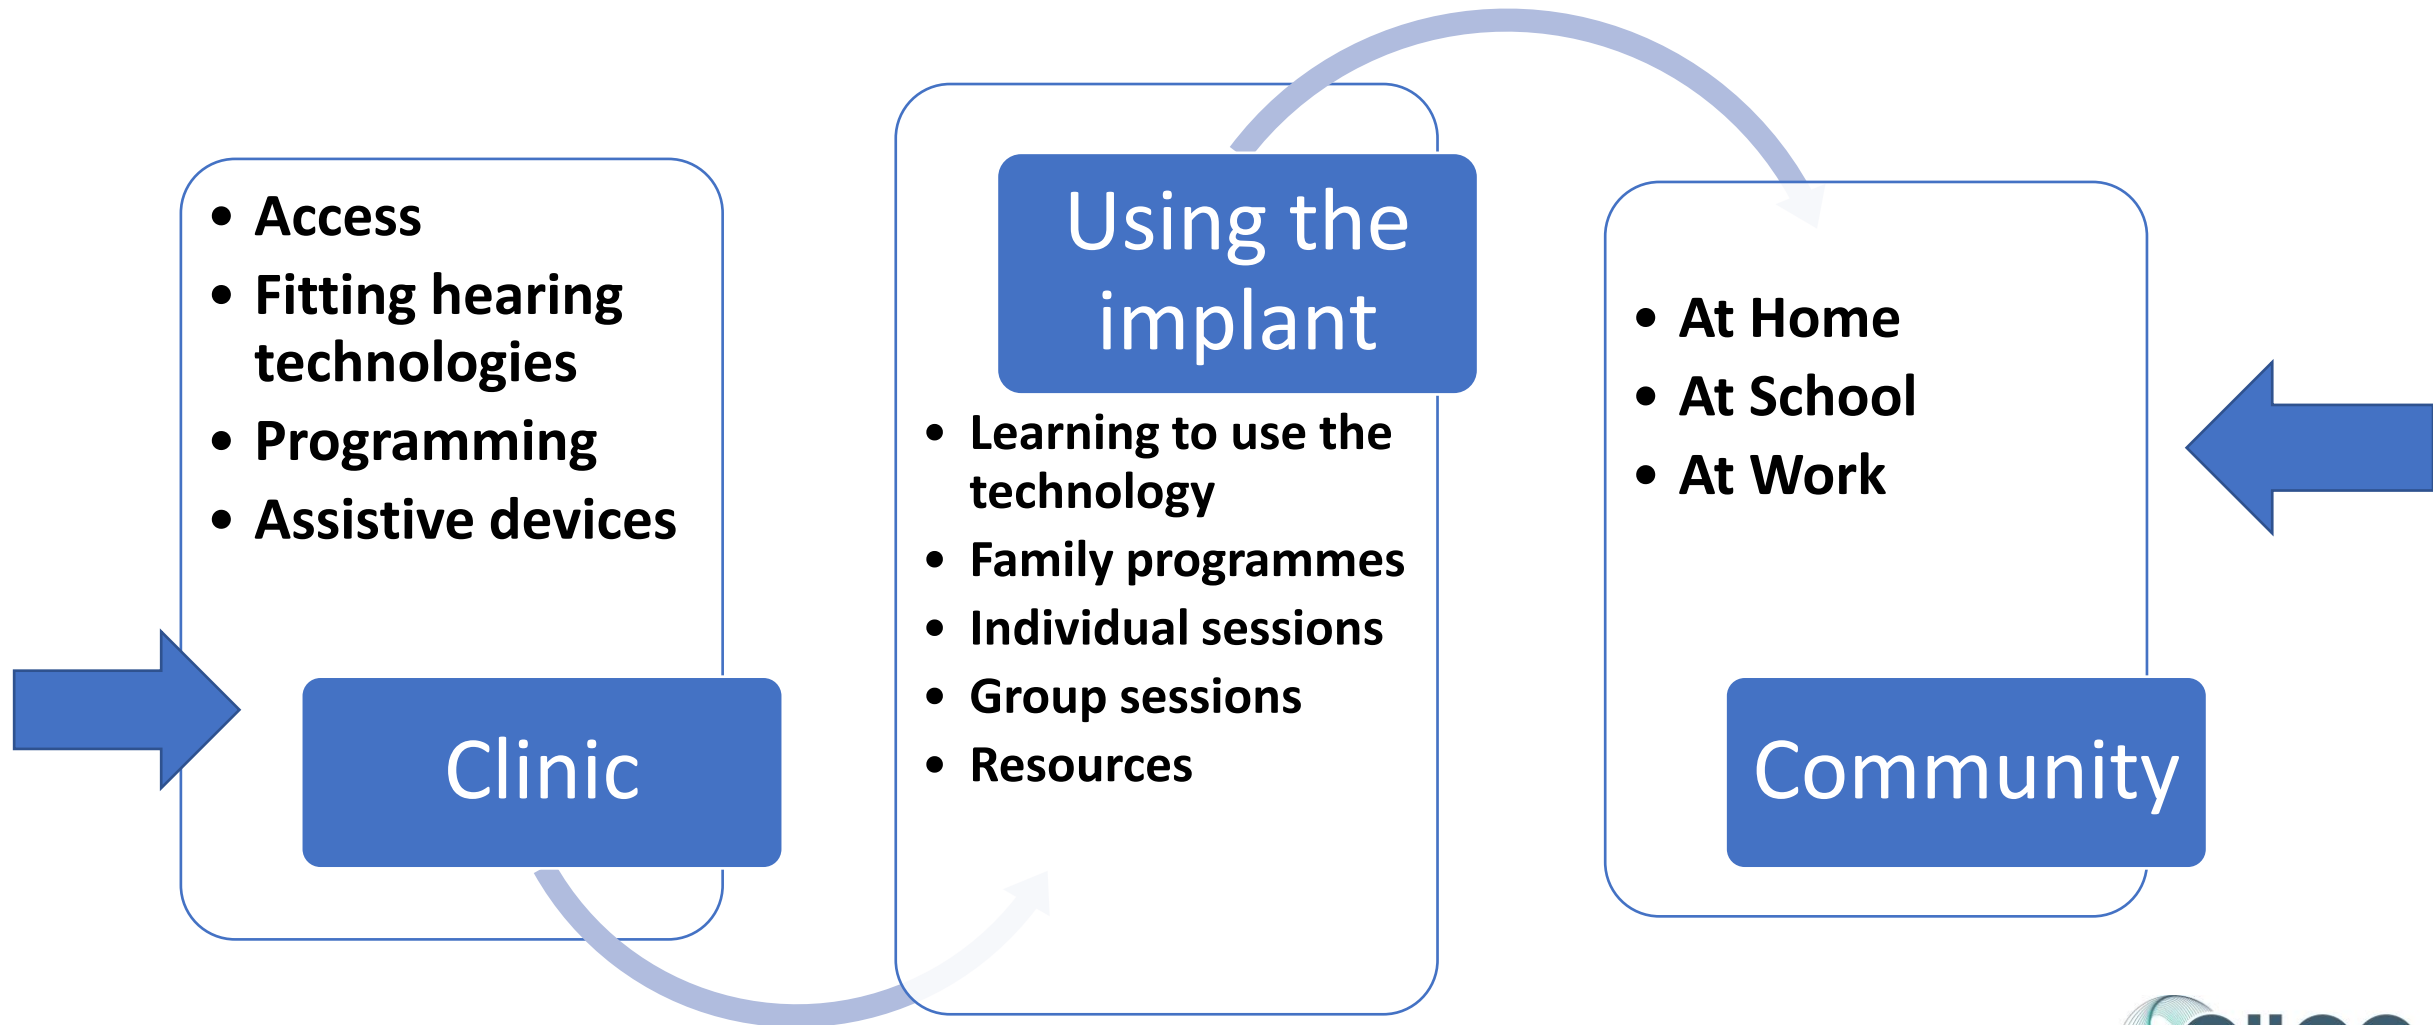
- Access
- Fitting hearing technologies
- Programming
- Assistive devices

Clinic

Using the implant

- Learning to use the technology
- Family programmes
- Individual sessions
- Group sessions
- Resources

- At Home
- At School
- At Work

Community